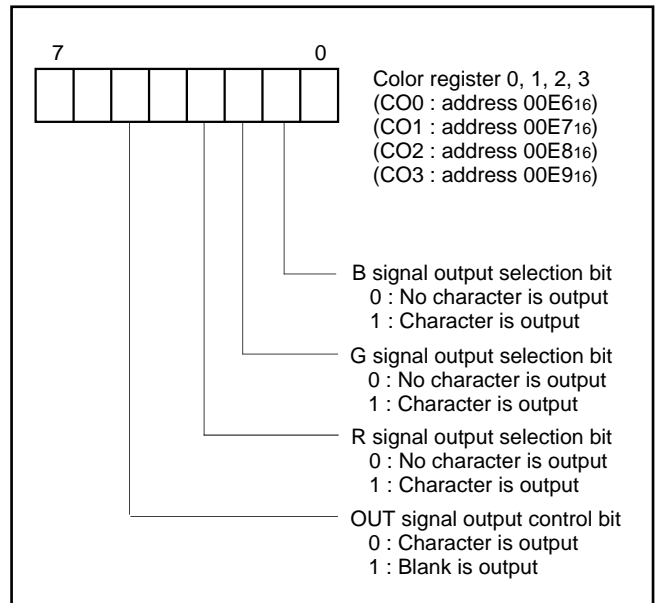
7 0

Color register 0, 1, 2, 3
(CO0 : address $00E6_{16}$)
(CO1 : address $00E7_{16}$)
(CO2 : address $00E8_{16}$)
(CO3 : address $00E9_{16}$)

B signal output selection bit
0 : No character is output
1 : Character is output

G signal output selection bit
0 : No character is output
1 : Character is output

R signal output selection bit
0 : No character is output
1 : Character is output

OUT signal output control bit
0 : Character is output
1 : Blank is output